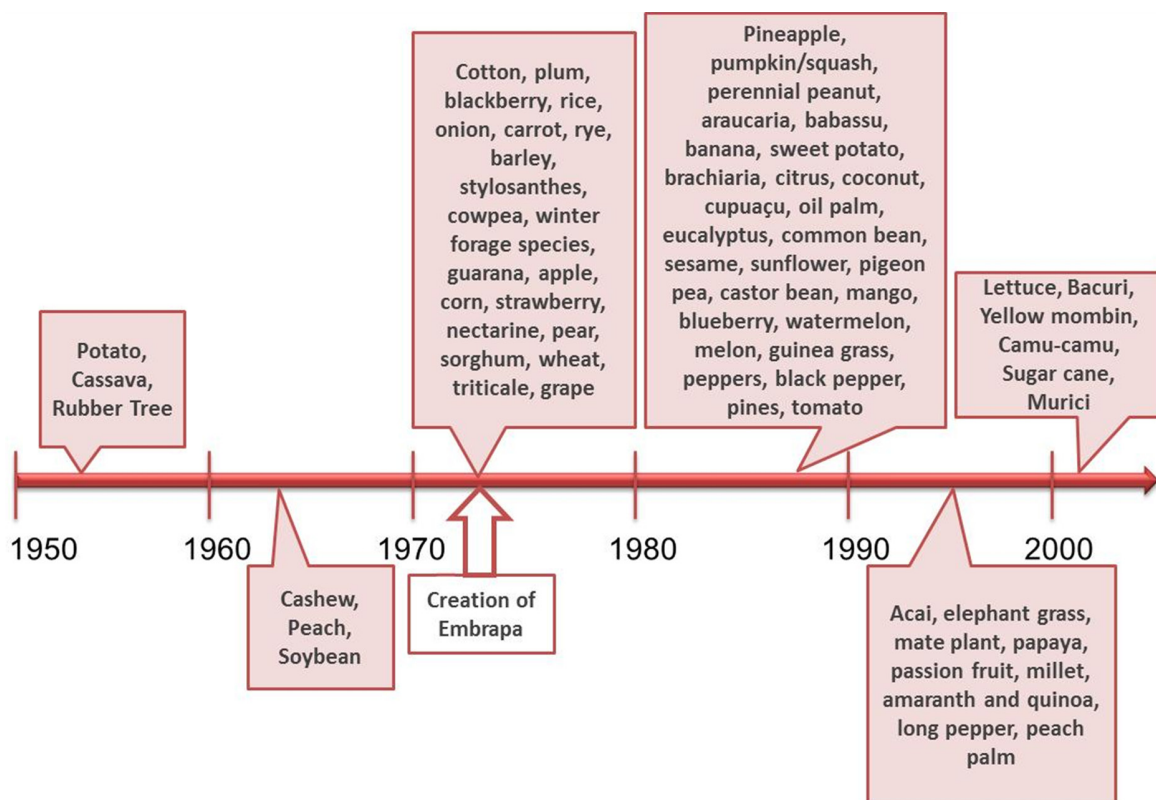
Potato, Cassava, Rubber Tree

Cotton, plum, blackberry, rice, onion, carrot, rye, barley, stylosanthes, cowpea, winter forage species, guarana, apple, corn, strawberry, nectarine, pear, sorghum, wheat, triticale, grape

Pineapple, pumpkin/squash, perennial peanut, araucaria, babassu, banana, sweet potato, brachiaria, citrus, coconut, cupuaçu, oil palm, eucalyptus, common bean, sesame, sunflower, pigeon pea, castor bean, mango, blueberry, watermelon, melon, guinea grass, peppers, black pepper, pines, tomato

Lettuce, Bacuri, Yellow mombin, Camu-camu, Sugar cane, Murici

1950

1960

1970

1980

1990

2000

Cashew, Peach, Soybean

Creation of Embrapa

Acai, elephant grass, mate plant, papaya, passion fruit, millet, amaranth and quinoa, long pepper, peach palm